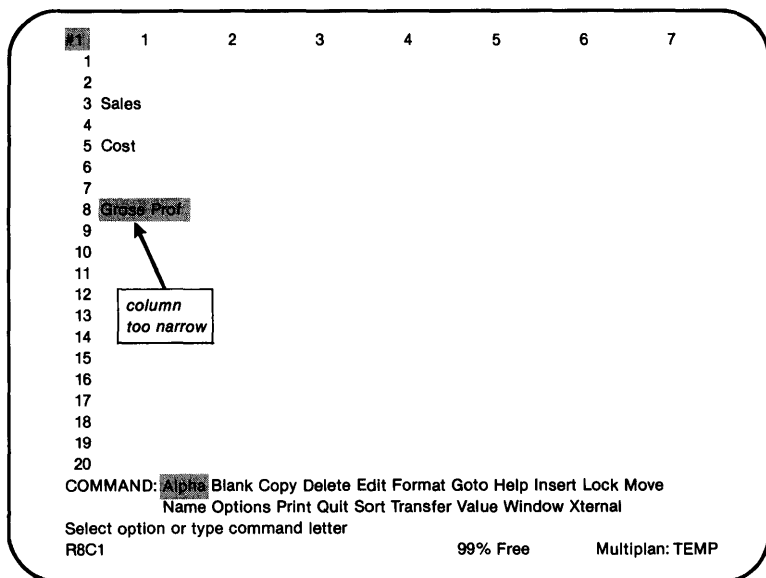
| #1 | 1 | 2 | 3 | 4 | 5 | 6 | 7 |
|---|---|---|---|---|---|---|---|
| 1 | | | | | | | |
| 2 | | | | | | | |
| 3 | Sales | | | | | | |
| 4 | | | | | | | |
| 5 | Cost | | | | | | |
| 6 | | | | | | | |
| 7 | | | | | | | |
| 8 | Gross Prof | | | | | | |
| 9 | | | | | | | |
| 10 | | | | | | | |
| 11 | | | | | | | |
| 12 | | | | | | | |
| 13 | | | | | | | |
| 14 | | | | | | | |
| 15 | | | | | | | |
| 16 | | | | | | | |
| 17 | | | | | | | |
| 18 | | | | | | | |
| 19 | | | | | | | |
| 20 | | | | | | | |

column too narrow

COMMAND: Alpha Blank Copy Delete Edit Format Goto Help Insert Lock Move Name Options Print Quit Sort Transfer Value Window Xternal
Select option or type command letter
R8C1 99% Free Multiplan: TEMP